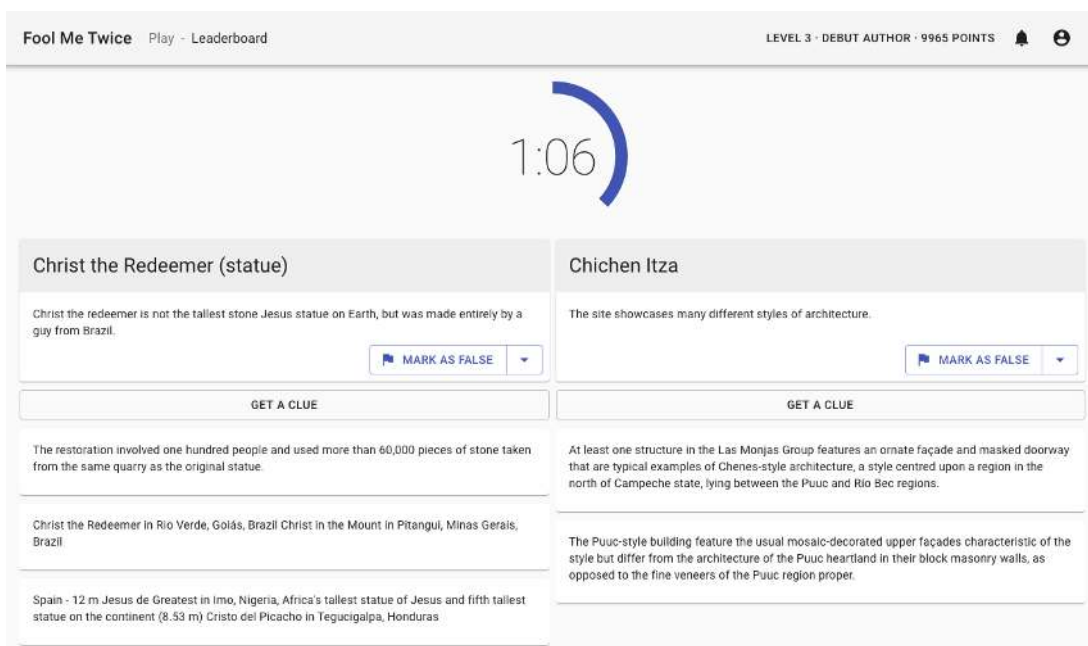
Fool Me Twice Play · Leaderboard

LEVEL 3 · DEBUT AUTHOR · 9965 POINTS

1:06

Christ the Redeemer (statue)

Christ the redeemer is not the tallest stone Jesus statue on Earth, but was made entirely by a guy from Brazil.

MARK AS FALSE

GET A CLUE

The restoration involved one hundred people and used more than 60,000 pieces of stone taken from the same quarry as the original statue.

Christ the Redeemer in Rio Verde, Goiás, Brazil Christ in the Mount in Pitangui, Minas Gerais, Brazil

Spain - 12 m Jesus de Greatest in Imo, Nigeria, Africa's tallest statue of Jesus and fifth tallest statue on the continent (8.53 m) Cristo del Picacho in Tegucigalpa, Honduras

Chichen Itza

The site showcases many different styles of architecture.

MARK AS FALSE

GET A CLUE

At least one structure in the Las Monjas Group features an ornate façade and masked doorway that are typical examples of Chenes-style architecture, a style centred upon a region in the north of Campeche state, lying between the Puuc and Rio Bec regions.

The Puuc-style building feature the usual mosaic-decorated upper façades characteristic of the style but differ from the architecture of the Puuc heartland in their block masonry walls, as opposed to the fine veneers of the Puuc region proper.